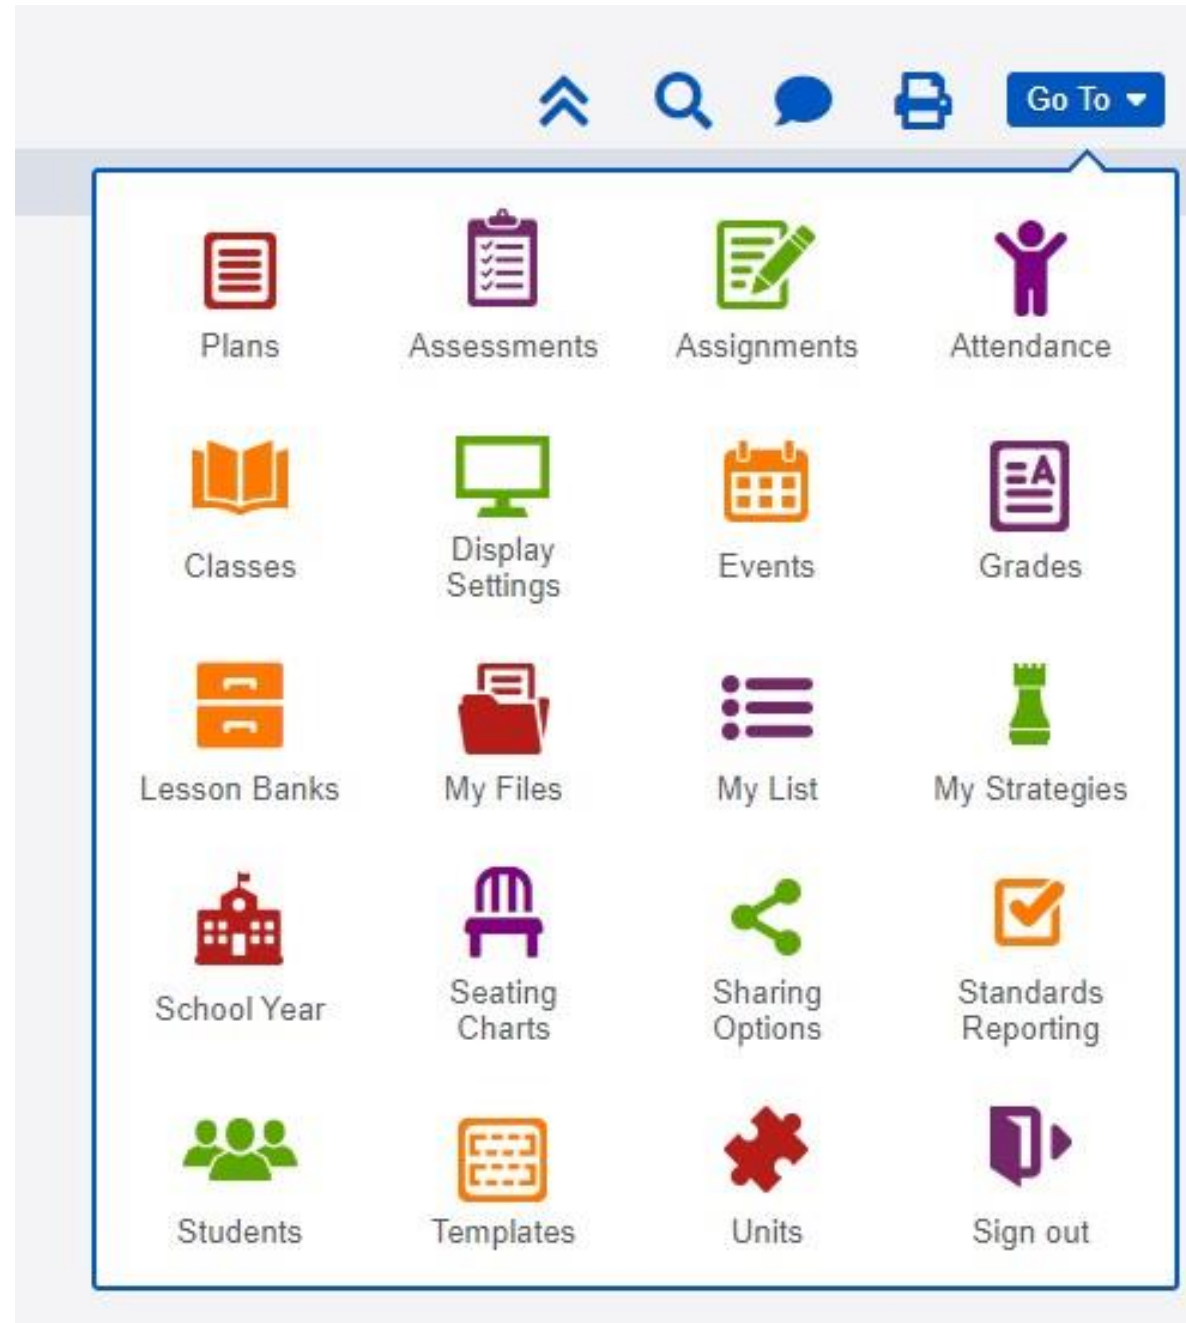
Go To

Plans
Assessments
Assignments
Attendance

Classes
Display Settings
Events
Grades

Lesson Banks
My Files
My List
My Strategies

School Year
Seating Charts
Sharing Options
Standards Reporting

Students
Templates
Units
Sign out